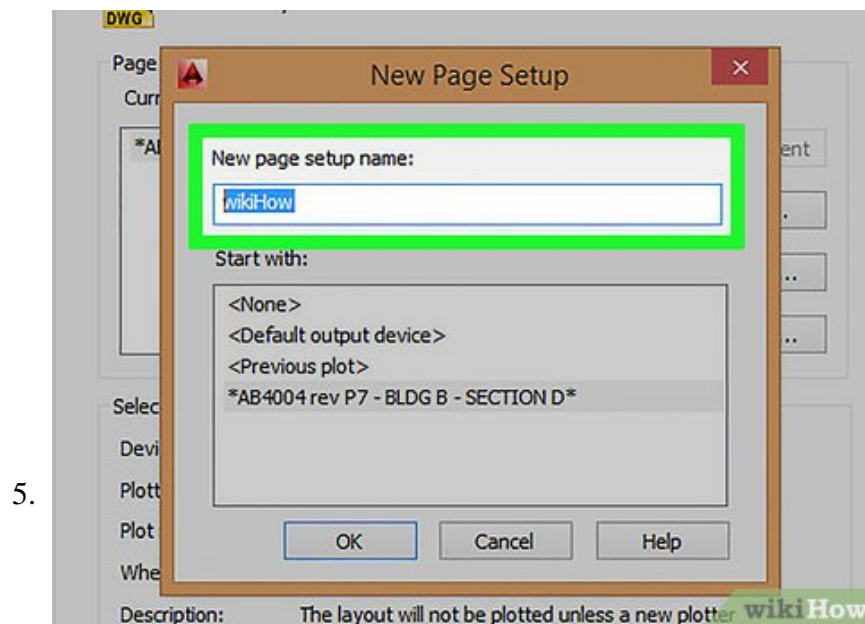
5.

DWG

Page
Curr
*AB
ent
..
..
..
Selec
Devi
Plott
Plot
Whe
Description: The layout will not be plotted unless a new plotter

New Page Setup

New page setup name:
wikiHow

Start with:
<None>
<Default output device>
<Previous plot>
*AB4004 rev P7 - BLDG B - SECTION D*

OK
Cancel
Help

wikiHow